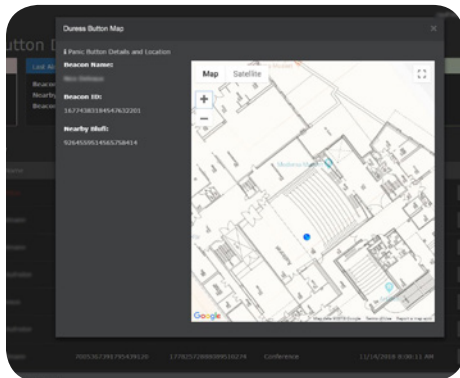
Duress Button Map

Panic Button Details and Location

Beacon Name:
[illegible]

Beacon ID:
1677438319454763220​1

Nearby Wufi:
92645595145657584​14

Map Satellite

+
−

Google

uttton D

Last

Beacon
Nearby
Beacon

Conference

11/14/2018 8:00:11 AM